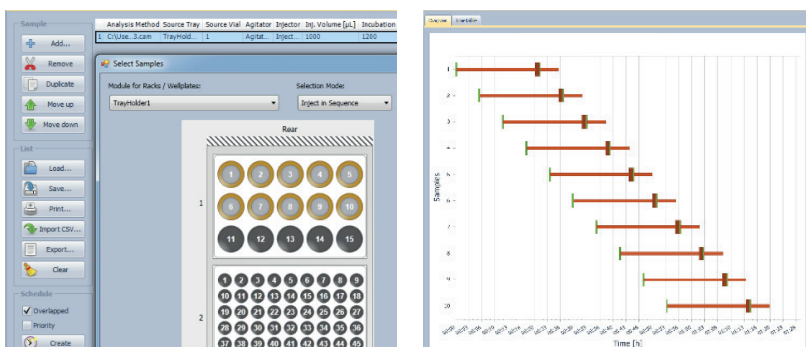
Sample

Add...

Remove

Duplicate

Move up

Move down

List

Load...

Save...

Print...

Import CSV...

Export...

Clear

Schedule

Overlapped

Priority

Create

| | Analysis Method | Source Tray | Source Vial | Agitator | Injector | Inj. Volume [µL] | Incubation |
|---|---|---|---|---|---|---|---|
| 1 | C:\Use...3.cam | TrayHold... | 1 | Agitat... | Inject... | 1000 | 1200 |

Select Samples

Module for Racks / Wellplates:

TrayHolder1

Selection Mode:

Inject in Sequence

Rear

1

1 2 3 4 5
6 7 8 9 10
11 12 13 14 15

2

1 2 3 4 5 6 7 8
9 10 11 12 13 14 15 16 17 18
19 20 21 22 23 24 25 26 27
28 29 30 31 32 33 34 35 36
37 38 39 40 41 42 43 44 45

Overview Scheduler

Samples

1
2
3
4
5
6
7
8
9
10

Time [h]